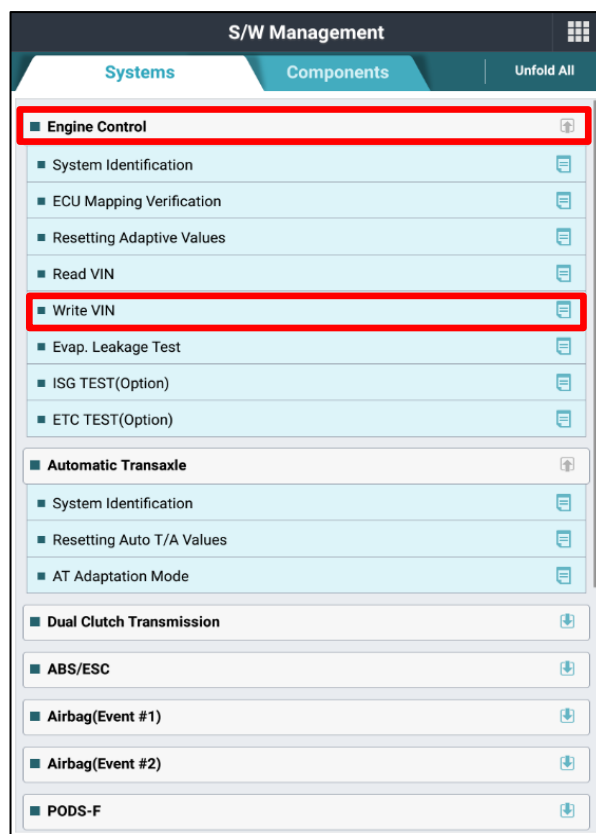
S/W Management

Systems

Components

Unfold All

Engine Control

System Identification

ECU Mapping Verification

Resetting Adaptive Values

Read VIN

Write VIN

Evap. Leakage Test

ISG TEST(Option)

ETC TEST(Option)

Automatic Transaxle

System Identification

Resetting Auto T/A Values

AT Adaptation Mode

Dual Clutch Transmission

ABS/ESC

Airbag(Event #1)

Airbag(Event #2)

PODS-F